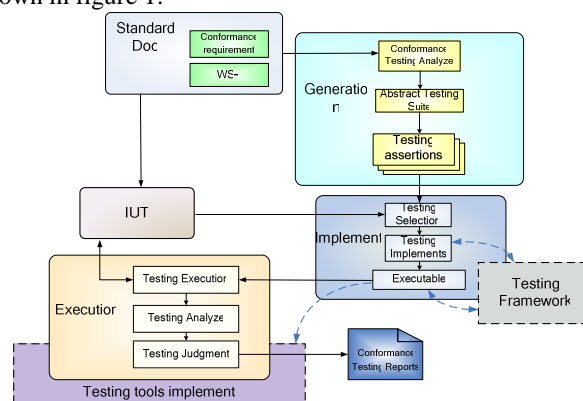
own in figure 1.

Standard Doc

Conformance requirement

WS-

Generation

Conformance Testing Analyze

Abstract Testing Suite

Testing assertions

IUT

Implement

Testing Selection

Testing Implements

Executable

Testing Framework

Execution

Testing Execution

Testing Analyze

Testing Judgment

Conformance Testing Reports

Testing tools implement